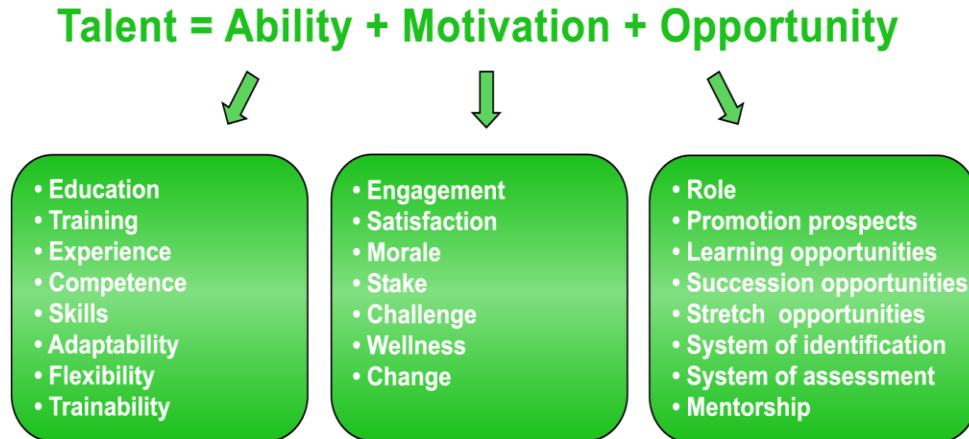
Talent = Ability + Motivation + Opportunity

• Education
• Training
• Experience
• Competence
• Skills
• Adaptability
• Flexibility
• Trainability

• Engagement
• Satisfaction
• Morale
• Stake
• Challenge
• Wellness
• Change

• Role
• Promotion prospects
• Learning opportunities
• Succession opportunities
• Stretch opportunities
• System of identification
• System of assessment
• Mentorship